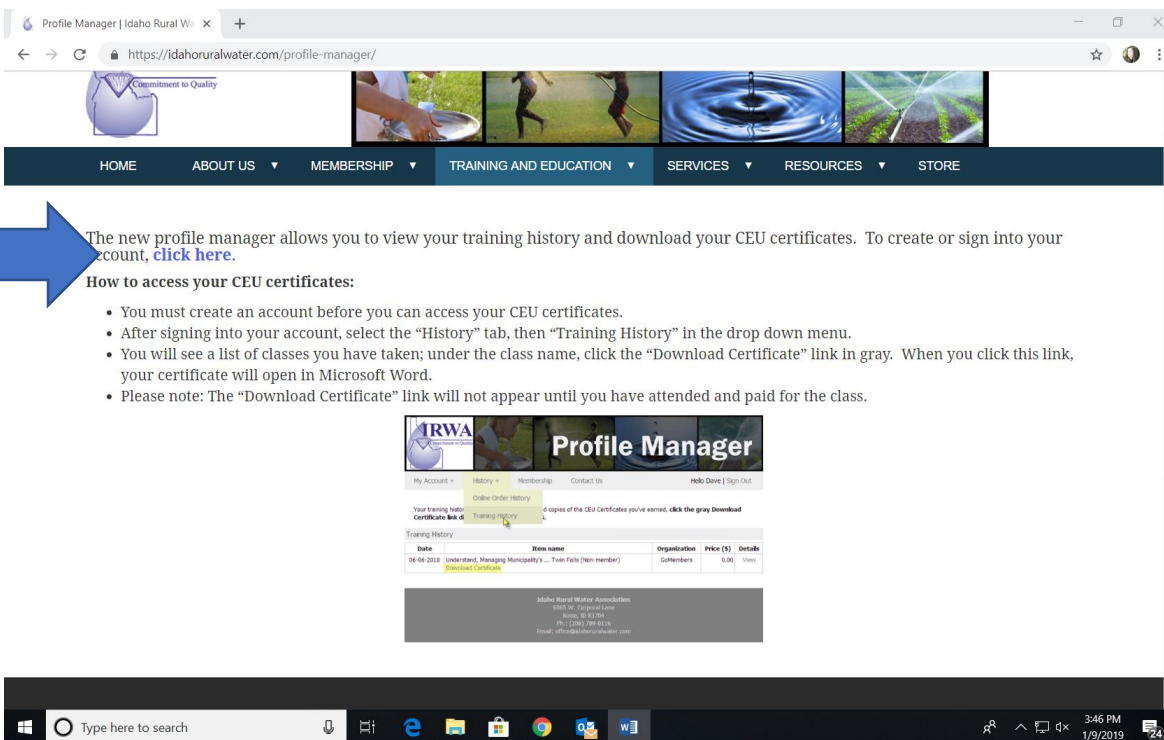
Profile Manager | Idaho Rural Wa ×
+
https://idahoruralwater.com/profile-manager/

Commitment to Quality

HOME ABOUT US ▼ MEMBERSHIP ▼ TRAINING AND EDUCATION ▼ SERVICES ▼ RESOURCES ▼ STORE

The new profile manager allows you to view your training history and download your CEU certificates. To create or sign into your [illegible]ccount, click here.

How to access your CEU certificates:

- You must create an account before you can access your CEU certificates.
- After signing into your account, select the "History" tab, then "Training History" in the drop down menu.
- You will see a list of classes you have taken; under the class name, click the "Download Certificate" link in gray. When you click this link, your certificate will open in Microsoft Word.
- Please note: The "Download Certificate" link will not appear until you have attended and paid for the class.

IRWA
Profile Manager

My Account ▾ History ▾ Membership Contact Us Hello Dave | Sign Out

Online Order History
Training History

Your training histor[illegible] d copies of the CEU Certificates you've earned, click the gray Download Certificate link d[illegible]

Training History

| Date | Item name | Organization | Price ($) | Details |
|---|---|---|---|---|
| 06-06-2018 | Understand, Managing Municipality's ... Twin Falls (Non-member) Download Certificate | GoMembers | 0.00 | View |

Idaho Rural Water Association
6065 W. Corporal Lane
Boise, ID 83704
Ph.: (208) 789-0116
Email: office@idahoruralwater.com

Type here to search

3:46 PM
1/9/2019
24